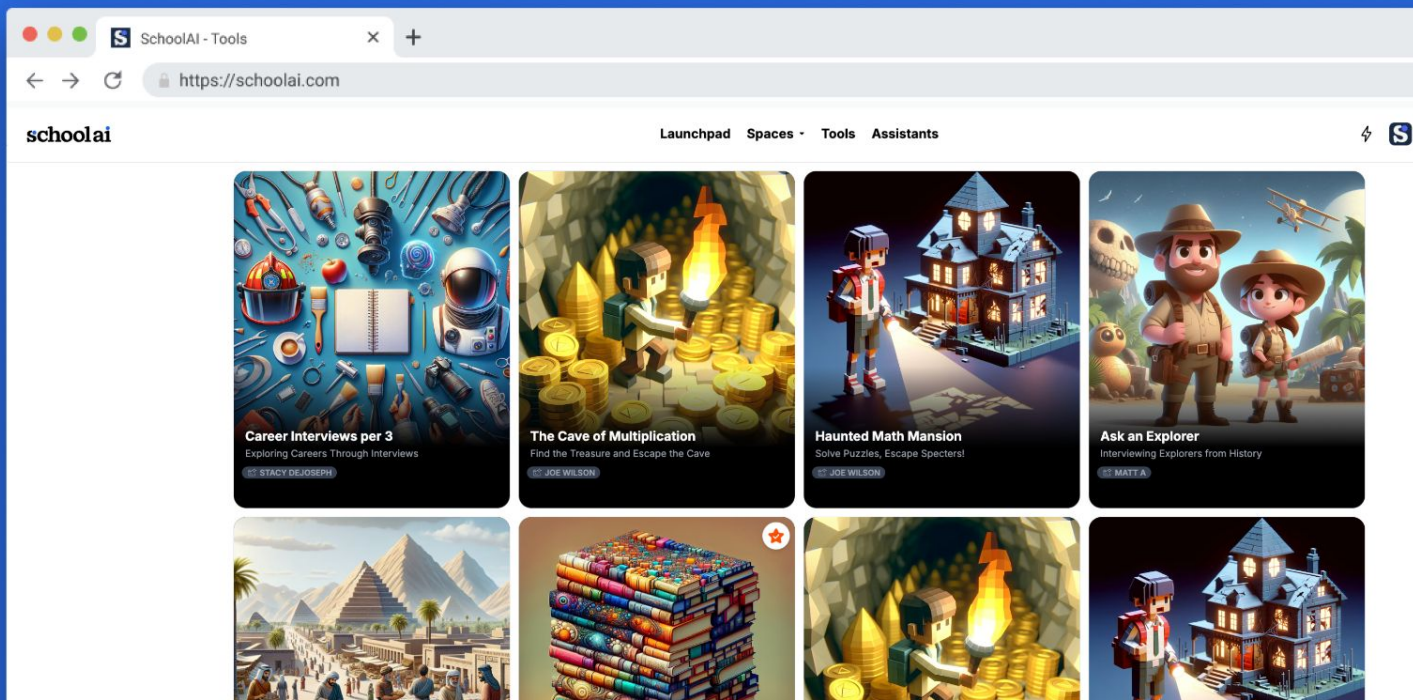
SchoolAI - Tools

https://schoolai.com

schoolai

Launchpad Spaces Tools Assistants

Career Interviews per 3
Exploring Careers Through Interviews
STACY DEJOSEPH

The Cave of Multiplication
Find the Treasure and Escape the Cave
JOE WILSON

Haunted Math Mansion
Solve Puzzles, Escape Specters!
JOE WILSON

Ask an Explorer
Interviewing Explorers from History
MATT A